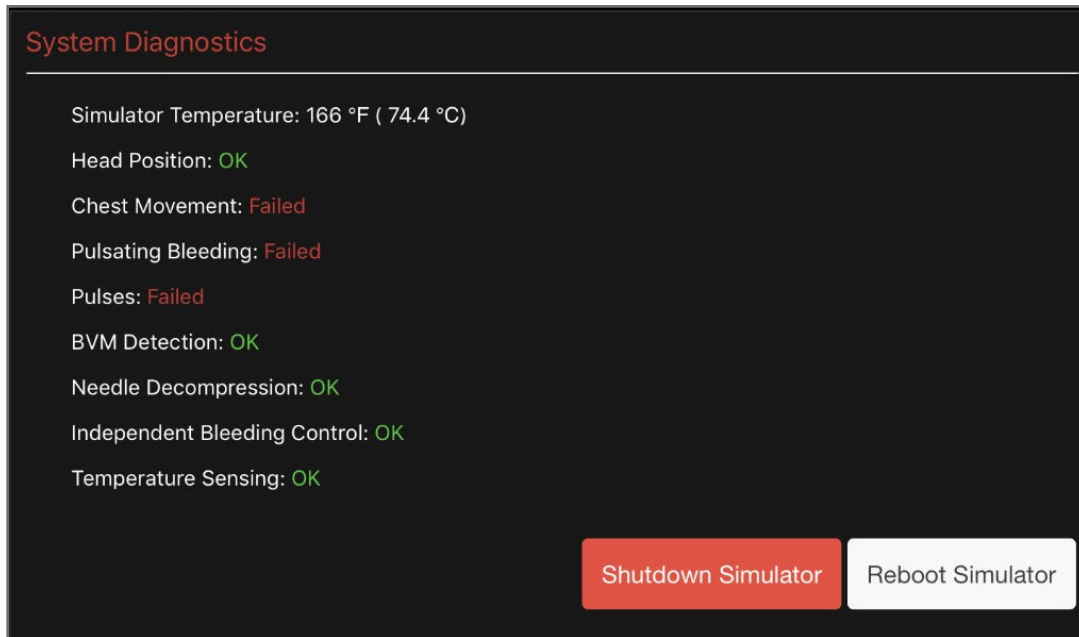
System Diagnostics

Simulator Temperature: 166 °F ( 74.4 °C)

Head Position: OK

Chest Movement: Failed

Pulsating Bleeding: Failed

Pulses: Failed

BVM Detection: OK

Needle Decompression: OK

Independent Bleeding Control: OK

Temperature Sensing: OK

Shutdown Simulator

Reboot Simulator